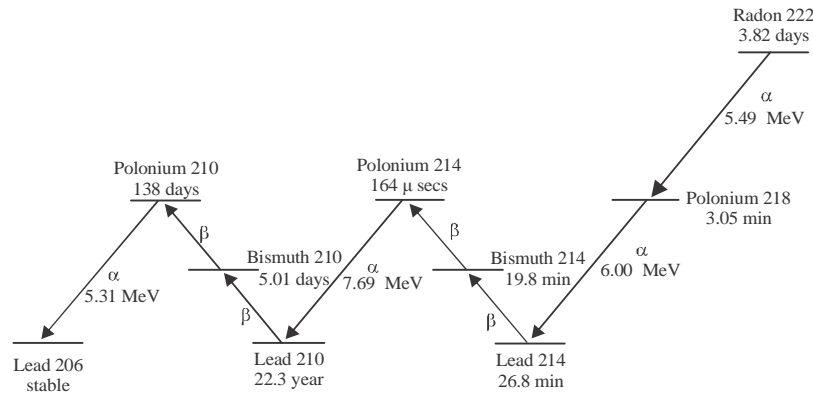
Radon 222
3.82 days

$\alpha$
5.49 MeV

Polonium 218
3.05 min

$\alpha$
6.00 MeV

Polonium 214
164 $\mu$ secs

$\beta$

Bismuth 214
19.8 min

$\beta$

Lead 214
26.8 min

$\alpha$
7.69 MeV

Polonium 210
138 days

$\beta$

Bismuth 210
5.01 days

$\beta$

Lead 210
22.3 year

$\alpha$
5.31 MeV

Lead 206
stable